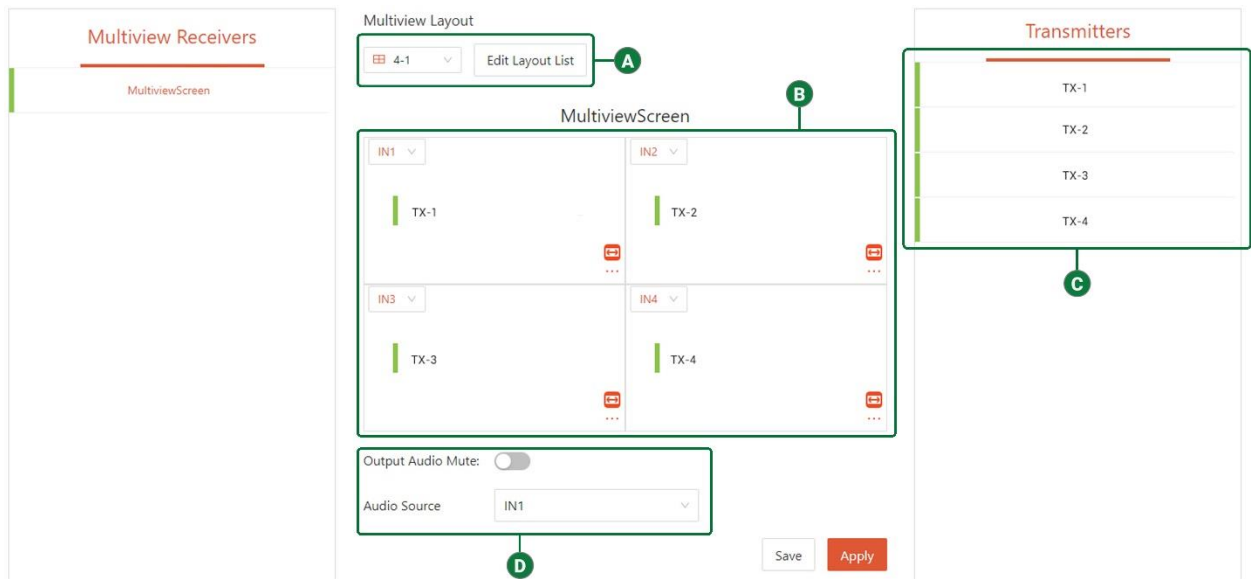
Multiview Receivers

MultiviewScreen

Multiview Layout

4-1

Edit Layout List

A

B

MultiviewScreen

IN1

TX-1

IN2

TX-2

IN3

TX-3

IN4

TX-4

Output Audio Mute:

Audio Source

IN1

D

Save

Apply

Transmitters

TX-1

TX-2

TX-3

TX-4

C